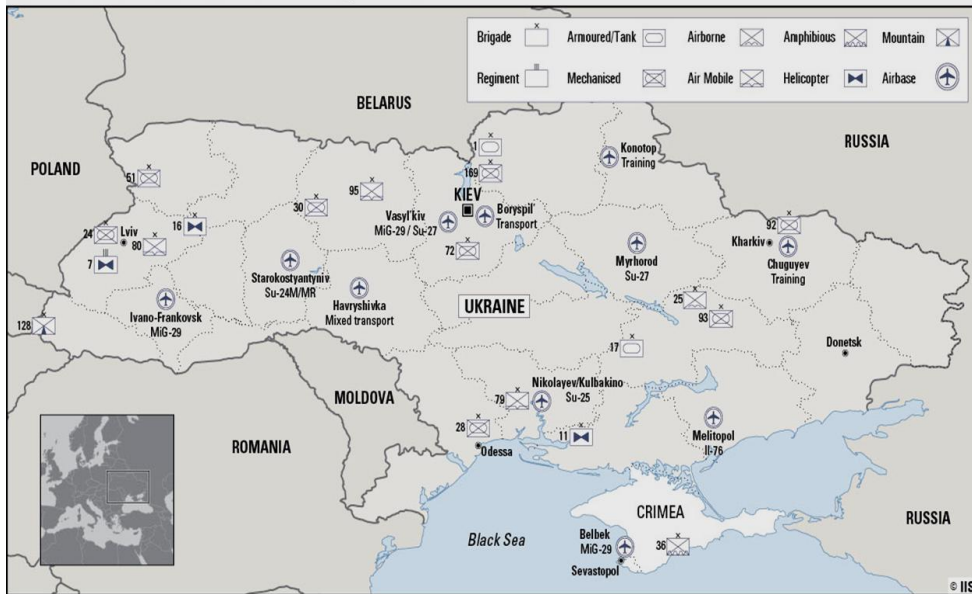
Brigade
Armoured/Tank
Airborne
Amphibious
Mountain
Regiment
Mechanised
Air Mobile
Helicopter
Airbase

BELARUS
RUSSIA
POLAND
1
169
Konotop
Training
KIEV
Boryspil
Transport
Vasyl'kiv
MiG-29 / Su-27
51
95
30
16
24
Lviv
80
7
72
Myrhorod
Su-27
92
Kharkiv
Chuguyev
Training
Starokostyantyniv
Su-24M/MR
Havryshivka
Mixed transport
Ivano-Frankovsk
MiG-29
UKRAINE
25
93
128
Donetsk
17
MOLDOVA
79
Nikolayev/Kulbakino
Su-25
28
11
Melitopol
Il-76
Odessa
ROMANIA
CRIMEA
Black Sea
Belbek
MiG-29
36
Sevastopol
RUSSIA
© IIS